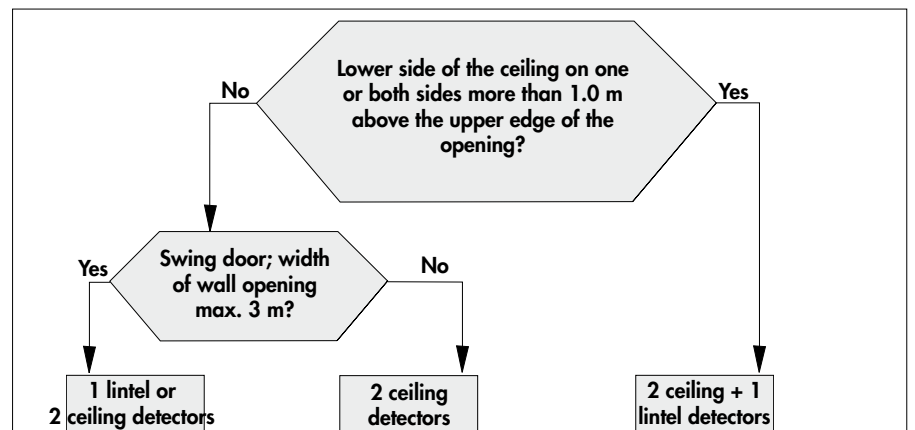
Lower side of the ceiling on one or both sides more than 1.0 m above the upper edge of the opening?

No

Yes

Swing door; width of wall opening max. 3 m?

Yes

No

1 lintel or 2 ceiling detectors

2 ceiling detectors

2 ceiling + 1 lintel detectors